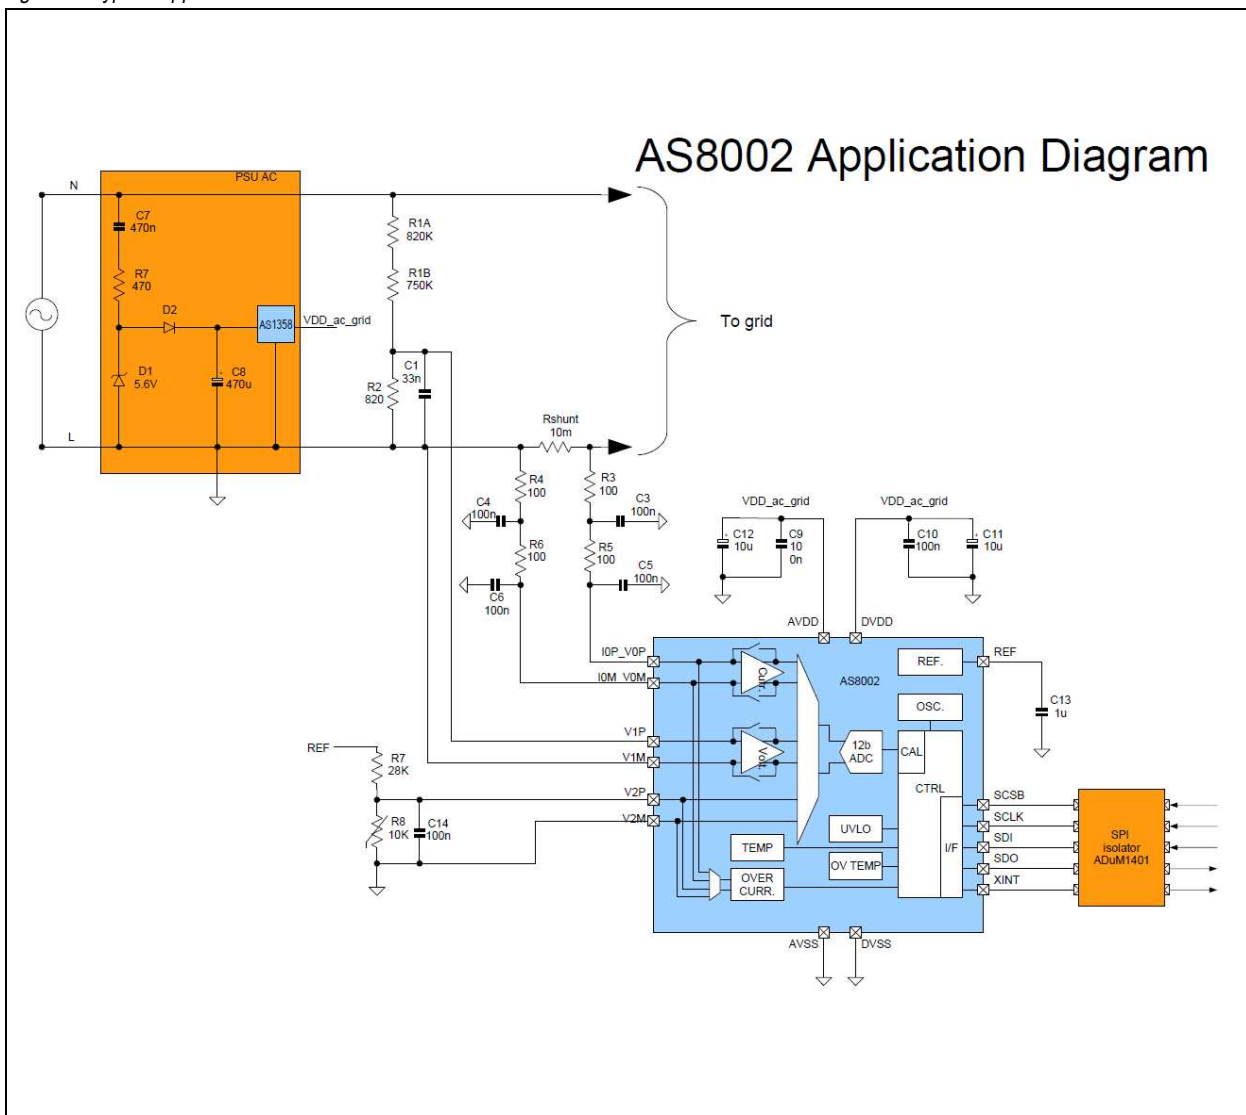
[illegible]

AS8002 Application Diagram

N

PSU AC

C7
470n

R7
470

D2

AS1358

VDD_ac_grid

D1
5.6V

C8
470u

L

R1A
820K

R1B
750K

C1
33n

R2
820

To grid

Rshunt
10m

R4
100

R3
100

C4
100n

C3
100n

R6
100

R5
100

C6
100n

C5
100n

VDD_ac_grid

C12
10u

C9
10
0n

VDD_ac_grid

C10
100n

C11
10u

AVDD

DVDD

I0P_V0P

I0M_V0M

Curr.

AS8002

REF.

REF

OSC.

C13
1u

V1P

V1M

Volt.

12b
ADC

CAL

REF

R7
28K

CTRL

V2P

SCSB

V2M

R8
10K

C14
100n

UVLO

SCLK

SDI

SPI
isolator
ADuM1401

TEMP

I/F

SDO

OV TEMP

OVER
CURR.

XINT

AVSS

DVSS